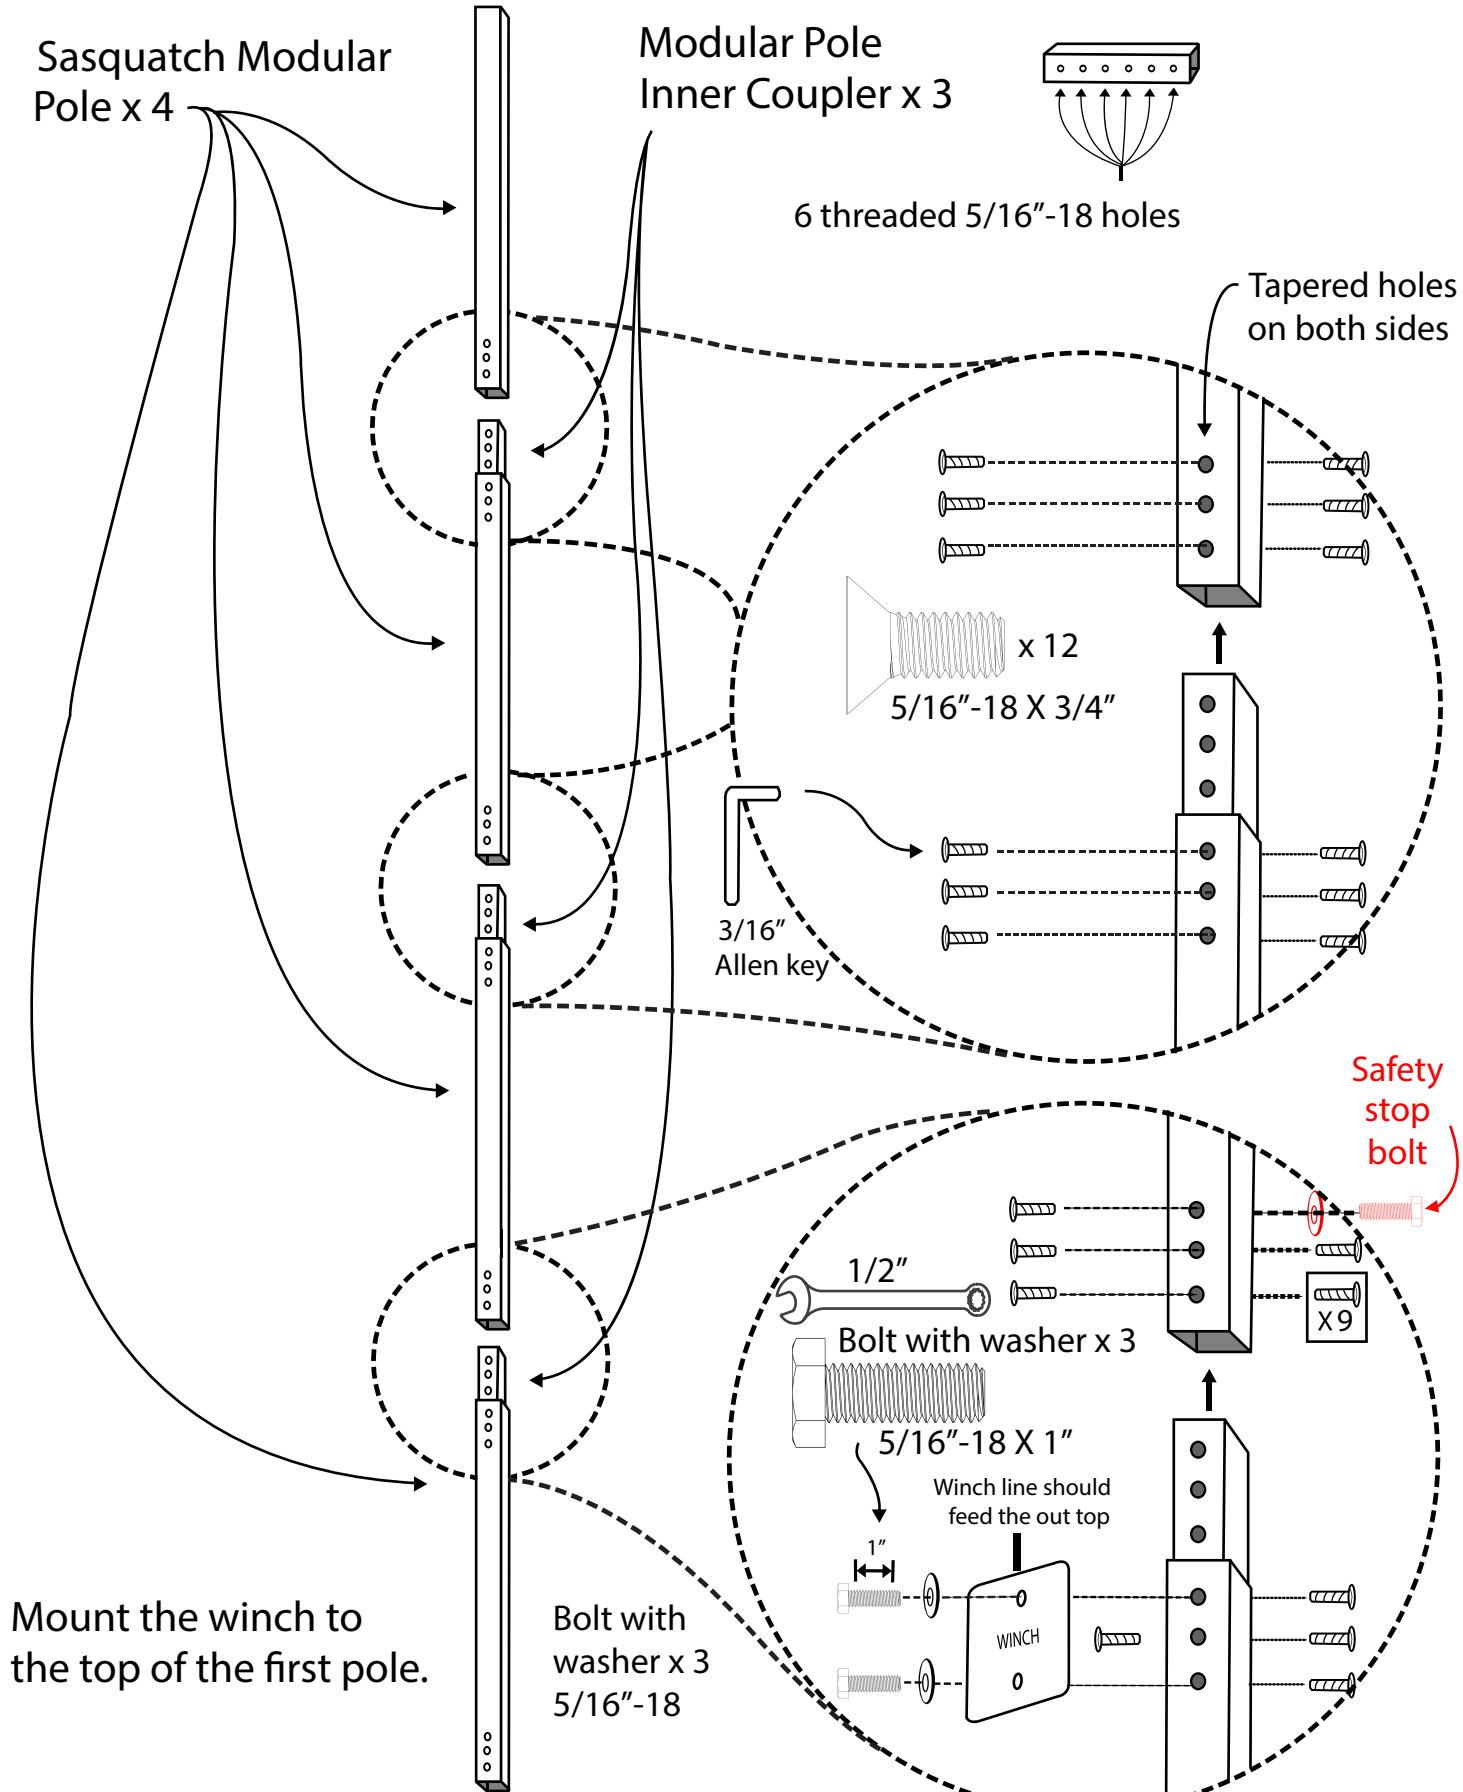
Sasquatch Modular Pole x 4

Modular Pole Inner Coupler x 3

6 threaded 5/16"-18 holes

Tapered holes on both sides

x 12

5/16"-18 X 3/4"

3/16" Allen key

Safety stop bolt

1/2"

X 9

Bolt with washer x 3

5/16"-18 X 1"

Winch line should feed the out top

1"

WINCH

Mount the winch to the top of the first pole.

Bolt with washer x 3 5/16"-18